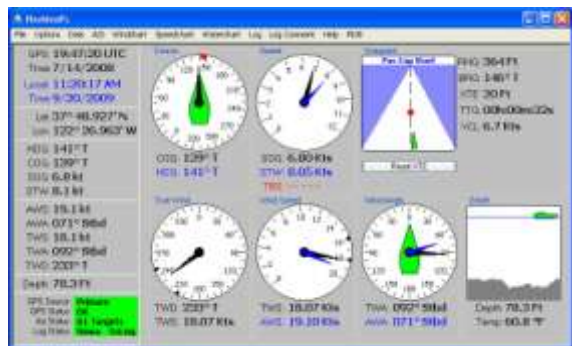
File Options Data AIS Windchart Speedchart Waterchart Log Log Convert Help RDB

GPS 19:47:20 UTC
Time 7/14/2009
Local 11:20:17 AM
Time 9/30/2009

Lat 37° 48.927' N
Lon 122° 26.963' W

HDG 141° T
COG 139° T
SOG 6.8 kt
STW 8.1 kt

AWS 19.1 kt
AWA 071° Stbd
TWS 18.1 kt
TWA 092° Stbd
TWD 233° T

Depth 78.3 Ft

GPS Source: Primary
GPS Status: OK
AIS Status: 61 Targets
Log Status: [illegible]

Course
COG 139° T
HDG 141° T

Speed
SOG 6.80 Kts
STW 8.05 Kts
TBS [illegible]

Navigation
Pan Zap Steer
RNG 364 Ft
BRG 146° T
XTE 30 Ft
TTG 00h00m32s
VCL 6.7 Kts
Reset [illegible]

True Wind
TWD 233° T
TWS 18.07 Kts

Wind Speed
TWS 18.07 Kts
AWS 19.10 Kts

Wind Angle
TWA 092° Stbd
AWA 071° Stbd

Depth
Depth 78.3 Ft
Temp 60.8 °F